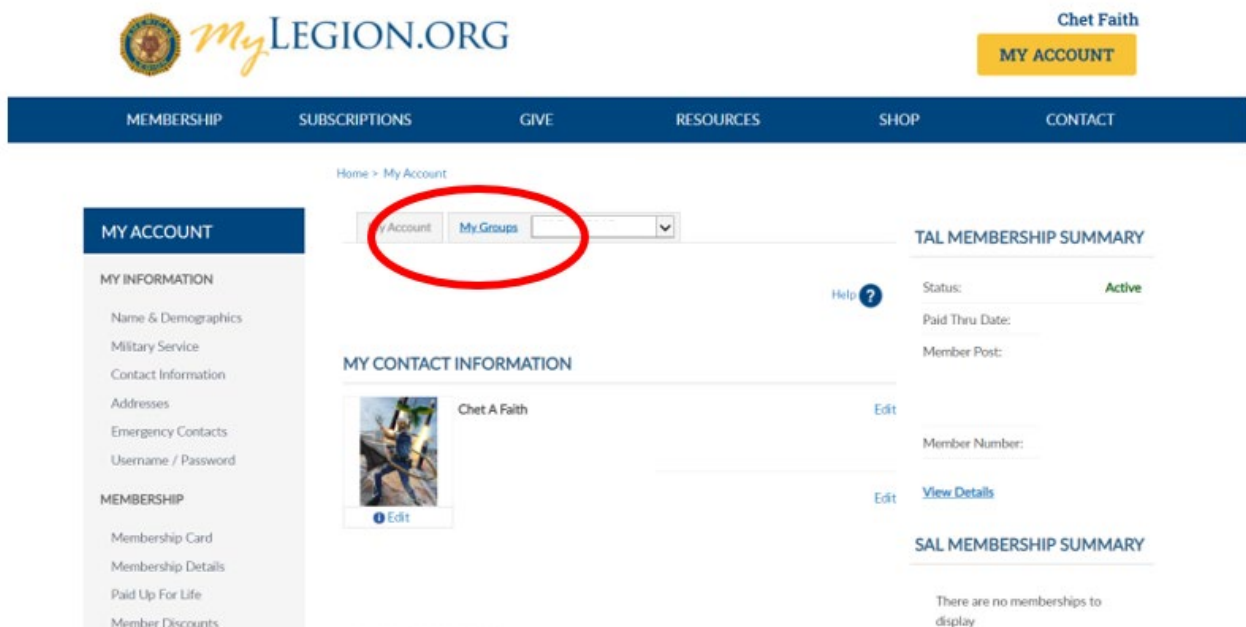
MyLEGION.ORG

Chet Faith

MY ACCOUNT

MEMBERSHIP SUBSCRIPTIONS GIVE RESOURCES SHOP CONTACT

Home > My Account

MY ACCOUNT

MY INFORMATION

Name & Demographics
Military Service
Contact Information
Addresses
Emergency Contacts
Username / Password

MEMBERSHIP

Membership Card
Membership Details
Paid Up For Life
Member Discounts

My Account My Groups

Help ?

MY CONTACT INFORMATION

Chet A Faith

Edit

Edit

Edit

TAL MEMBERSHIP SUMMARY

Status: Active
Paid Thru Date:
Member Post:

Member Number:

View Details

SAL MEMBERSHIP SUMMARY

There are no memberships to display